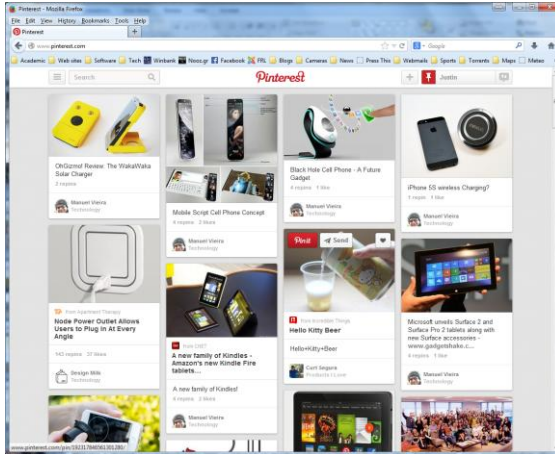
Pinterest - Mozilla Firefox

File Edit View History Bookmarks Tools Help

Pinterest

www.pinterest.com

Google

Academic Web sites Software Tech Winbank Neos.gr Facebook FRL Blogs Cameras News Press This Webmails Sports Torrents Maps Mateo

Search

Pinterest

Justin

OhGizmo! Review: The WakaWaka Solar Charger

2 repins

Manuel Vieira
Technology

Mobile Script Cell Phone Concept

4 repins 2 likes

Manuel Vieira
Technology

Black Hole Cell Phone - A Future Gadget

4 repins 1 like

Manuel Vieira
Technology

iPhone 5S wireless Charging?

1 repin 1 like

Manuel Vieira
Technology

from Apartment Therapy

Node Power Outlet Allows Users to Plug In At Every Angle

142 repins 37 likes

Design Milk
Technology

from CNET

A new family of Kindles - Amazon's new Kindle Fire tablets....

A new family of Kindles!

4 repins 3 likes

Manuel Vieira
Technology

Pin it Send

from Incredible Things

Hello Kitty Beer

Hello+Kitty+Beer

Curt Segura
Products I Love

Microsoft unveils Surface 2 and Surface Pro 2 tablets along with new Surface accessories - www.gadgetshake.c...

4 repins 1 like

Manuel Vieira
Technology

www.pinterest.com/pin/192317846361301280/